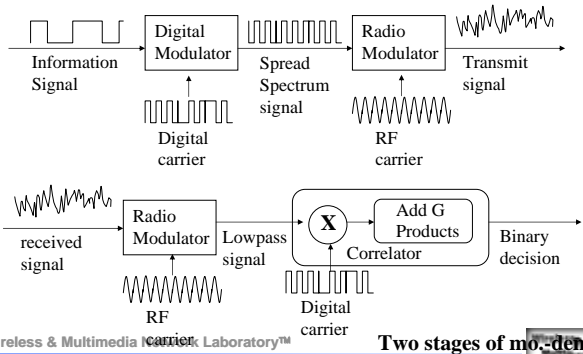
Information Signal

Digital Modulator

Digital carrier

Spread Spectrum signal

Radio Modulator

RF carrier

Transmit signal

received signal

Radio Modulator

RF carrier

Lowpass signal

X

Add G Products

Correlator

Digital carrier

Binary decision

reless & Multimedia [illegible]k Laboratory™

Two stages of mo.-den